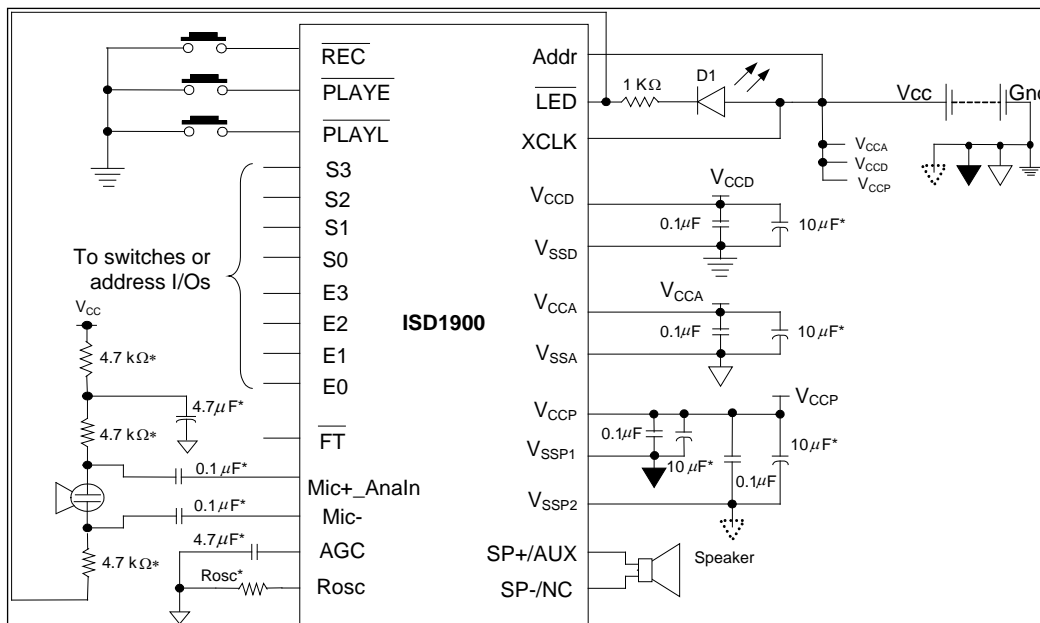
$\overline{REC}$
$\overline{PLAYE}$
$\overline{PLAYL}$
S3
S2
S1
S0
E3
E2
E1
E0
$\overline{FT}$
Mic+_AnaIn
Mic-
AGC
Rosc

ISD1900

Addr
$\overline{LED}$
XCLK
$V_{CCD}$
$V_{SSD}$
$V_{CCA}$
$V_{SSA}$
$V_{CCP}$
$V_{SSP1}$
$V_{SSP2}$
SP+/AUX
SP-/NC

1 KΩ
D1
Vcc
Gnd
$V_{CCA}$
$V_{CCD}$
$V_{CCP}$

$V_{CCD}$
0.1$\mu$F
10$\mu$F*
$V_{CCA}$
0.1$\mu$F
10$\mu$F*
$V_{CCP}$
0.1$\mu$F
10$\mu$F*
0.1$\mu$F
10$\mu$F*
Speaker

To switches or address I/Os
$V_{CC}$
4.7 kΩ*
4.7$\mu$F*
4.7 kΩ*
0.1 $\mu$F*
0.1$\mu$F*
4.7 kΩ*
4.7$\mu$F*
Rosc*